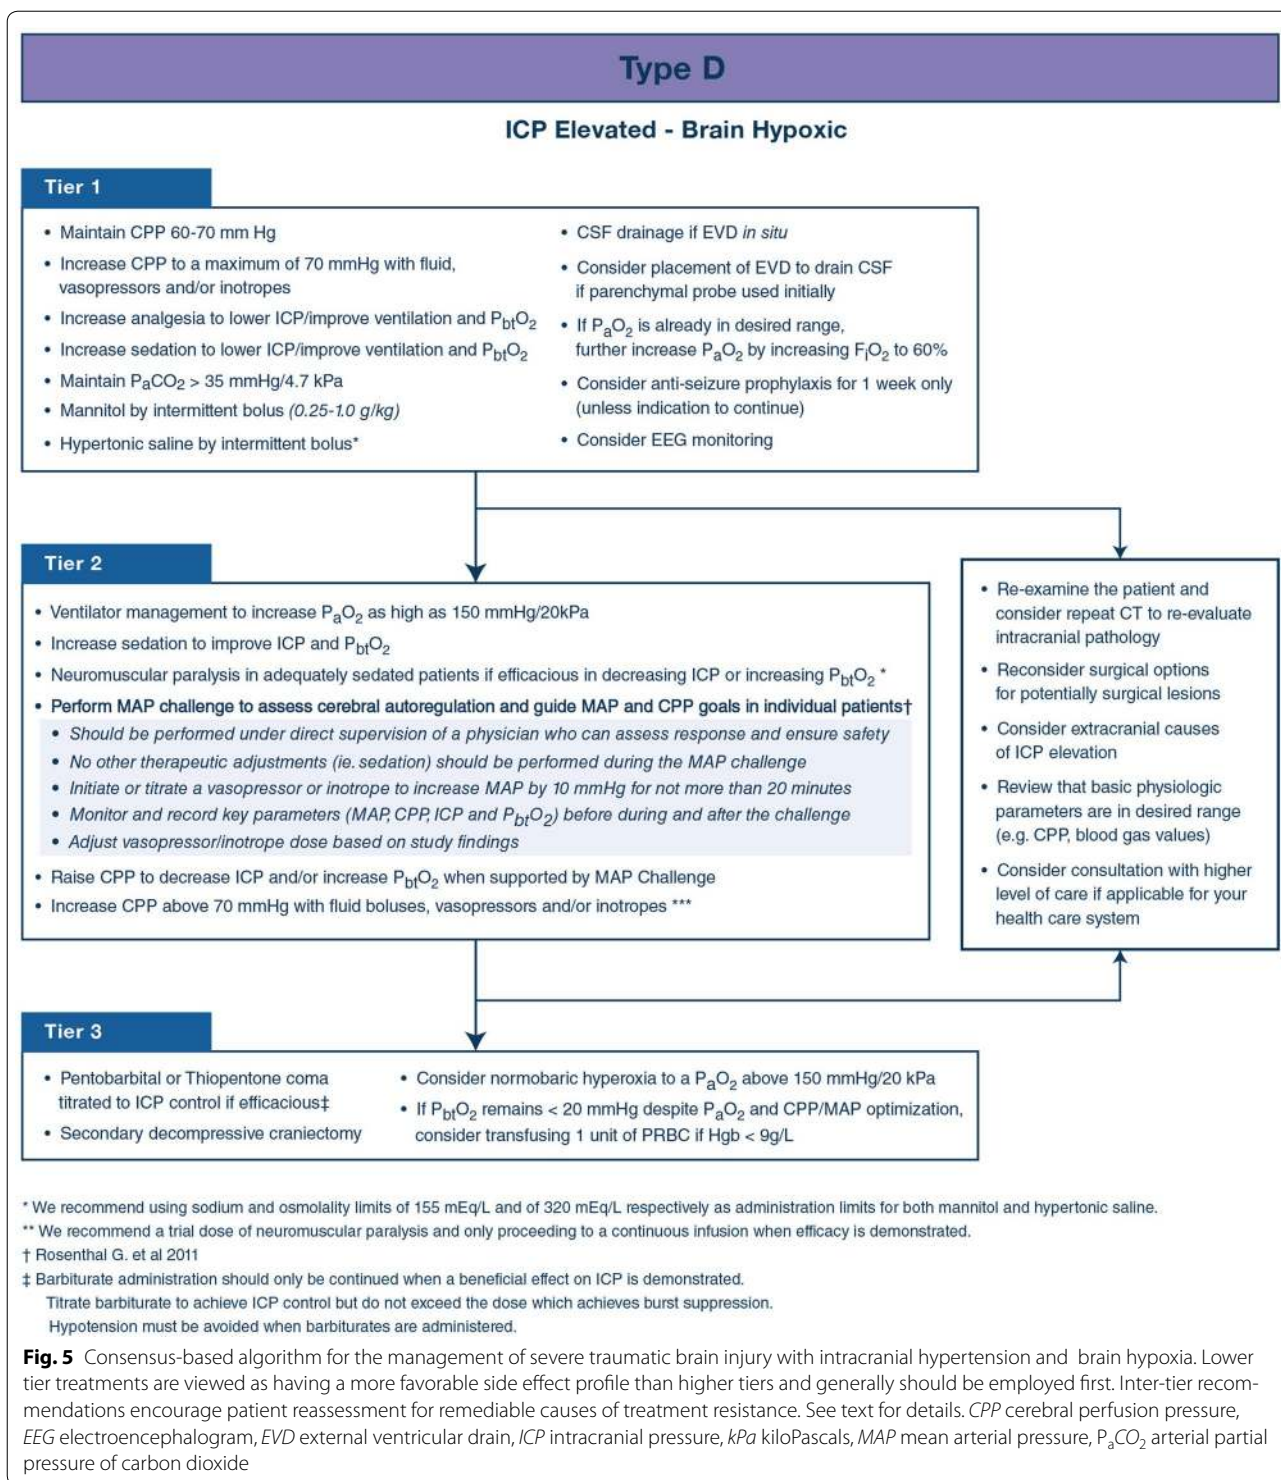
Type D

ICP Elevated - Brain Hypoxic

Tier 1

• Maintain CPP 60-70 mm Hg
• Increase CPP to a maximum of 70 mmHg with fluid, vasopressors and/or inotropes
• Increase analgesia to lower ICP/improve ventilation and $P_{bt}O_2$
• Increase sedation to lower ICP/improve ventilation and $P_{bt}O_2$
• Maintain $P_aCO_2$ > 35 mmHg/4.7 kPa
• Mannitol by intermittent bolus (0.25-1.0 g/kg)
• Hypertonic saline by intermittent bolus*

• CSF drainage if EVD in situ
• Consider placement of EVD to drain CSF if parenchymal probe used initially
• If $P_aO_2$ is already in desired range, further increase $P_aO_2$ by increasing $F_iO_2$ to 60%
• Consider anti-seizure prophylaxis for 1 week only (unless indication to continue)
• Consider EEG monitoring

Tier 2

• Ventilator management to increase $P_aO_2$ as high as 150 mmHg/20kPa
• Increase sedation to improve ICP and $P_{bt}O_2$
• Neuromuscular paralysis in adequately sedated patients if efficacious in decreasing ICP or increasing $P_{bt}O_2$ *
• Perform MAP challenge to assess cerebral autoregulation and guide MAP and CPP goals in individual patients†
• Should be performed under direct supervision of a physician who can assess response and ensure safety
• No other therapeutic adjustments (ie. sedation) should be performed during the MAP challenge
• Initiate or titrate a vasopressor or inotrope to increase MAP by 10 mmHg for not more than 20 minutes
• Monitor and record key parameters (MAP, CPP, ICP and $P_{bt}O_2$) before during and after the challenge
• Adjust vasopressor/inotrope dose based on study findings
• Raise CPP to decrease ICP and/or increase $P_{bt}O_2$ when supported by MAP Challenge
• Increase CPP above 70 mmHg with fluid boluses, vasopressors and/or inotropes ***

• Re-examine the patient and consider repeat CT to re-evaluate intracranial pathology
• Reconsider surgical options for potentially surgical lesions
• Consider extracranial causes of ICP elevation
• Review that basic physiologic parameters are in desired range (e.g. CPP, blood gas values)
• Consider consultation with higher level of care if applicable for your health care system

Tier 3

• Pentobarbital or Thiopentone coma titrated to ICP control if efficacious‡
• Secondary decompressive craniectomy

• Consider normobaric hyperoxia to a $P_aO_2$ above 150 mmHg/20 kPa
• If $P_{bt}O_2$ remains < 20 mmHg despite $P_aO_2$ and CPP/MAP optimization, consider transfusing 1 unit of PRBC if Hgb < 9g/L

* We recommend using sodium and osmolality limits of 155 mEq/L and of 320 mEq/L respectively as administration limits for both mannitol and hypertonic saline.
** We recommend a trial dose of neuromuscular paralysis and only proceeding to a continuous infusion when efficacy is demonstrated.
† Rosenthal G. et al 2011
‡ Barbiturate administration should only be continued when a beneficial effect on ICP is demonstrated.
Titrate barbiturate to achieve ICP control but do not exceed the dose which achieves burst suppression.
Hypotension must be avoided when barbiturates are administered.

Fig. 5 Consensus-based algorithm for the management of severe traumatic brain injury with intracranial hypertension and brain hypoxia. Lower tier treatments are viewed as having a more favorable side effect profile than higher tiers and generally should be employed first. Inter-tier recommendations encourage patient reassessment for remediable causes of treatment resistance. See text for details. CPP cerebral perfusion pressure, EEG electroencephalogram, EVD external ventricular drain, ICP intracranial pressure, kPa kiloPascals, MAP mean arterial pressure, $P_aCO_2$ arterial partial pressure of carbon dioxide